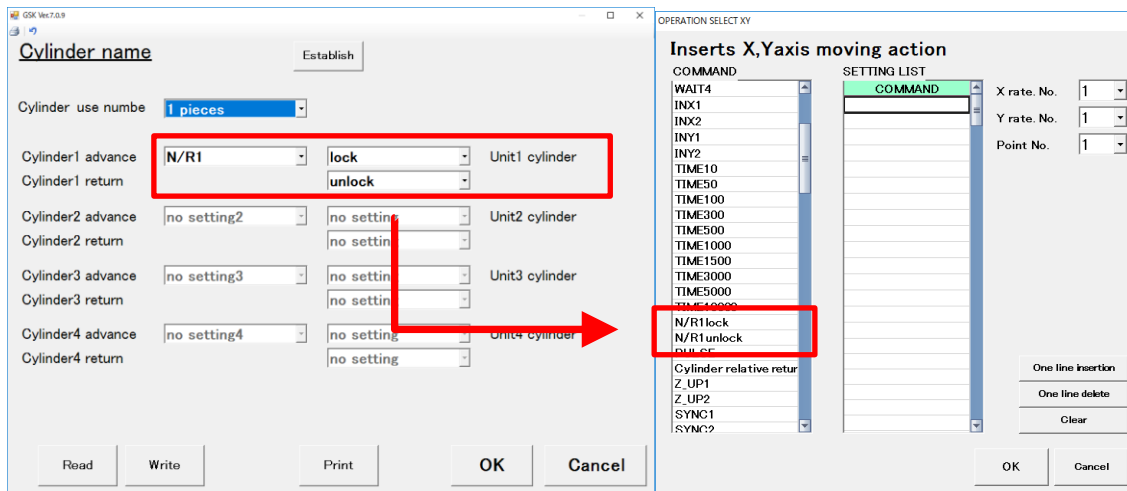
GSK Ver.7.0.9

Cylinder name

Establish

Cylinder use numbe 1 pieces

Cylinder1 advance N/R1 lock Unit1 cylinder
Cylinder1 return unlock

Cylinder2 advance no setting2 no setting Unit2 cylinder
Cylinder2 return no setting

Cylinder3 advance no setting3 no setting Unit3 cylinder
Cylinder3 return no setting

Cylinder4 advance no setting4 no setting Unit4 cylinder
Cylinder4 return no setting

Read Write Print OK Cancel

OPERATION SELECT XY

Inserts X,Yaxis moving action

COMMAND
WAIT4
INX1
INX2
INY1
INY2
TIME10
TIME50
TIME100
TIME300
TIME500
TIME1000
TIME1500
TIME3000
TIME5000
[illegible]
N/R1lock
N/R1unlock
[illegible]
Cylinder relative retur
Z_UP1
Z_UP2
SYNC1
SYNC2

SETTING LIST
COMMAND

X rate. No. 1
Y rate. No. 1
Point No. 1

One line insertion
One line delete
Clear

OK Cancel